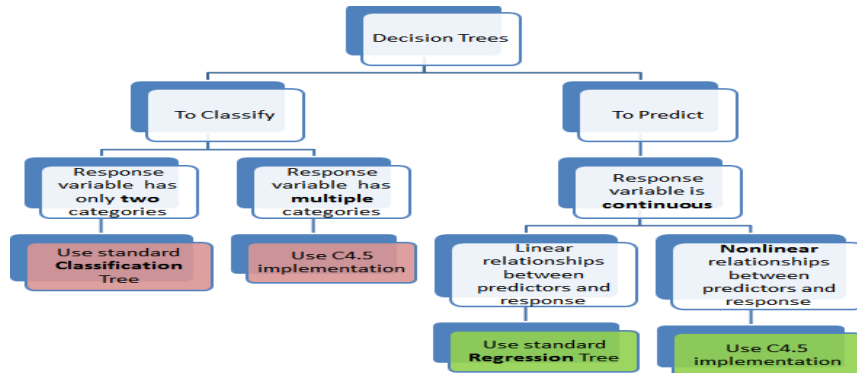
Decision Trees

To Classify

To Predict

Response variable has only **two** categories

Response variable has **multiple** categories

Response variable is **continuous**

Use standard **Classification** Tree

Use C4.5 implementation

Linear relationships between predictors and response

**Nonlinear** relationships between predictors and response

Use standard **Regression** Tree

Use C4.5 implementation